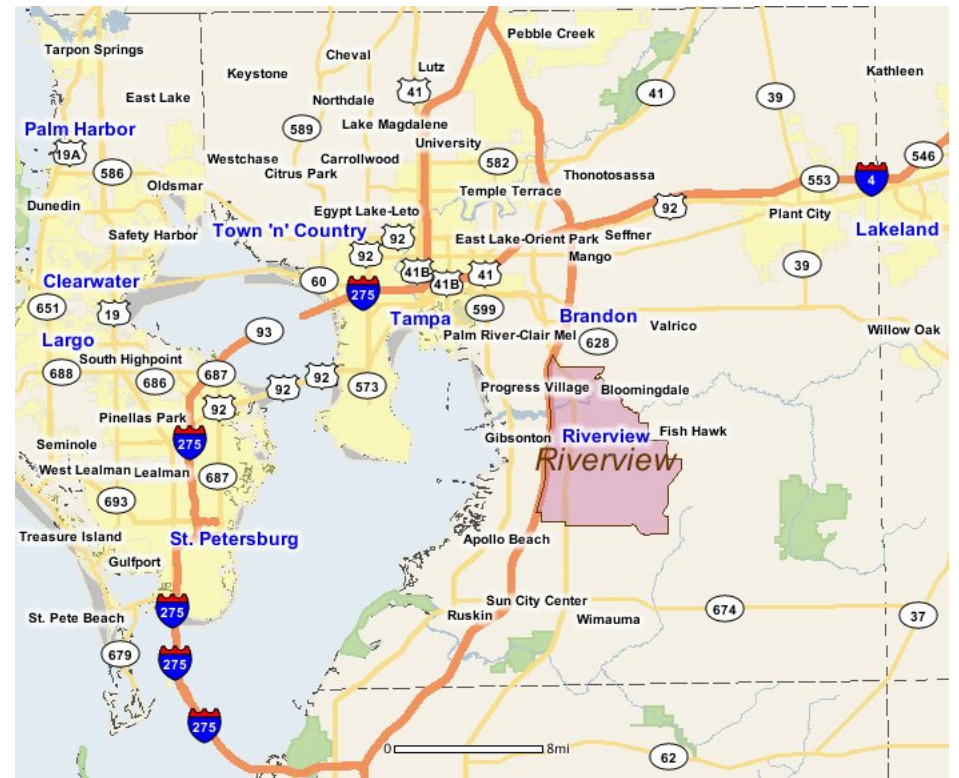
Tarpon Springs
Cheval
Lutz
Pebble Creek
Keystone
41
41
39
Kathleen
East Lake
Northdale
Palm Harbor
589
Lake Magdalene
19A
University
546
Westchase
Carrollwood
582
4
586
Citrus Park
Thonotosassa
553
Oldsmar
Temple Terrace
Dunedin
Egypt Lake-Leto
92
Plant City
Safety Harbor
Town 'n' Country
92
Seffner
Lakeland
92
East Lake-Orient Park
Mango
41B
41
39
Clearwater
60
275
41B
651
19
Tampa
599
Brandon
Valrico
Palm River-Clair Mel
Willow Oak
93
628
Largo
South Highpoint
687
688
686
92
92
573
Progress Village
Bloomingdale
92
Pinellas Park
Gibsonton
Riverview
Fish Hawk
275
Seminole
Riverview
West Lealman
Lealman
687
693
Treasure Island
St. Petersburg
Apollo Beach
Gulfport
Sun City Center
674
37
St. Pete Beach
275
Ruskin
Wimauma
679
275
275
0
8mi
62